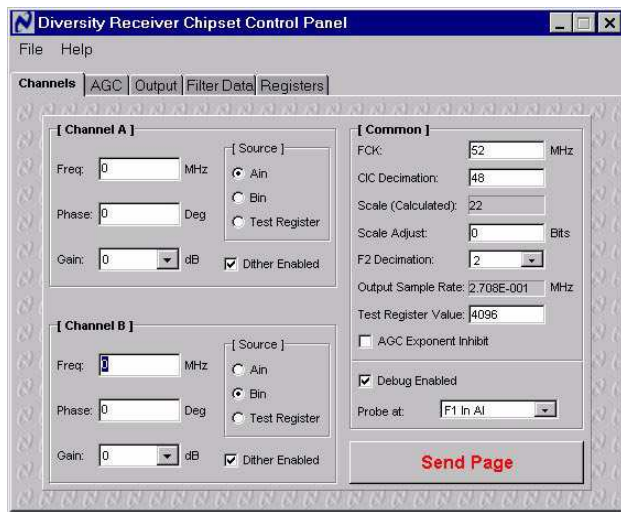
Diversity Receiver Chipset Control Panel

File Help

Channels AGC Output Filter Data Registers

[ Channel A ]

Freq: 0 MHz

Phase: 0 Deg

Gain: 0 dB

[ Source ]

Ain

Bin

Test Register

Dither Enabled

[ Channel B ]

Freq: 0 MHz

Phase: 0 Deg

Gain: 0 dB

[ Source ]

Ain

Bin

Test Register

Dither Enabled

[ Common ]

FCK: 52 MHz

CIC Decimation: 48

Scale (Calculated): 22

Scale Adjust: 0 Bits

F2 Decimation: 2

Output Sample Rate: 2.708E-001 MHz

Test Register Value: 4096

AGC Exponent Inhibit

Debug Enabled

Probe at: F1 In AI

Send Page